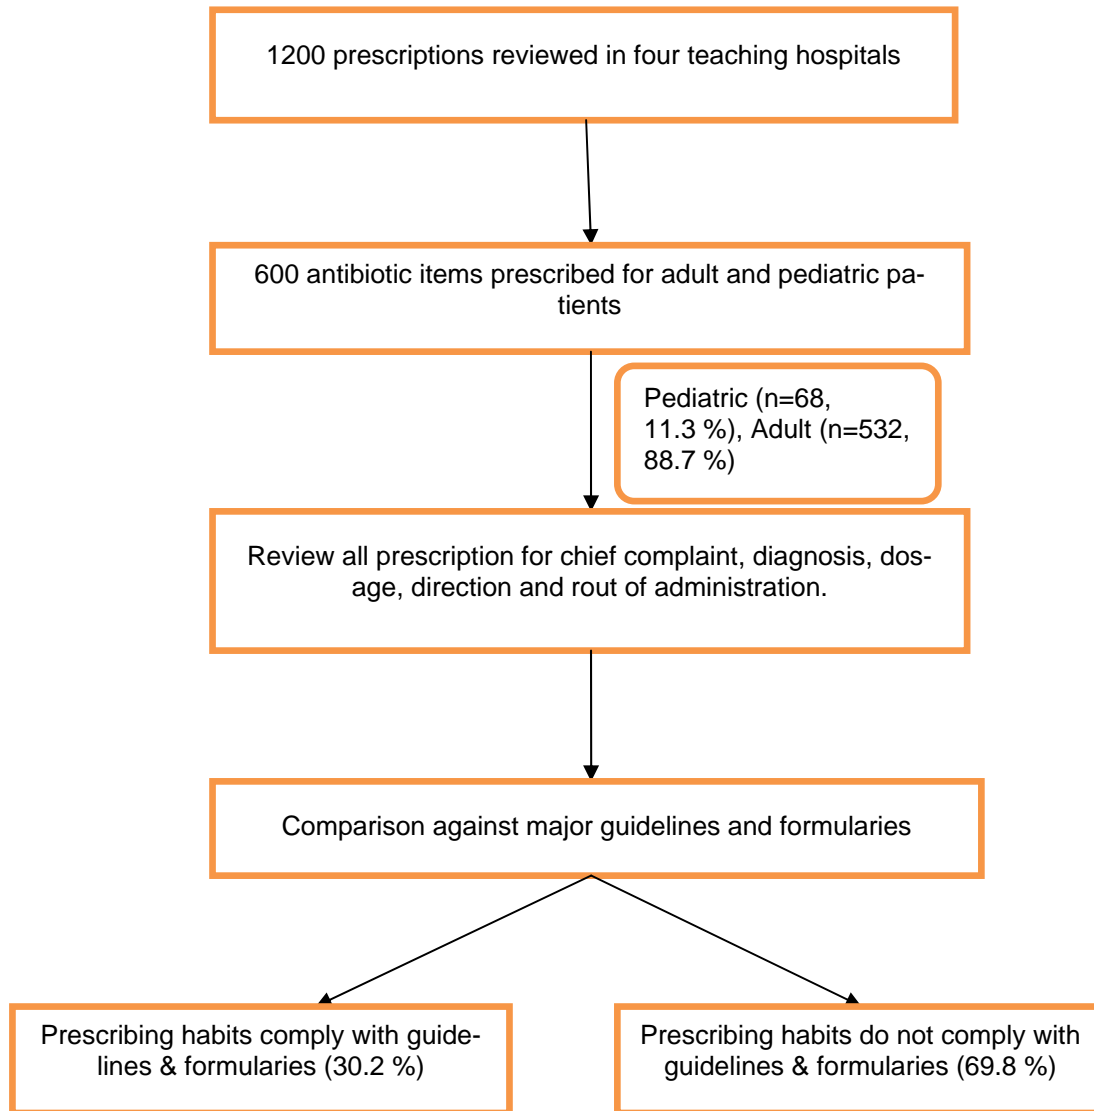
1200 prescriptions reviewed in four teaching hospitals

600 antibiotic items prescribed for adult and pediatric patients

Pediatric (n=68, 11.3 %), Adult (n=532, 88.7 %)

Review all prescription for chief complaint, diagnosis, dosage, direction and rout of administration.

Comparison against major guidelines and formularies

Prescribing habits comply with guidelines & formularies (30.2 %)

Prescribing habits do not comply with guidelines & formularies (69.8 %)